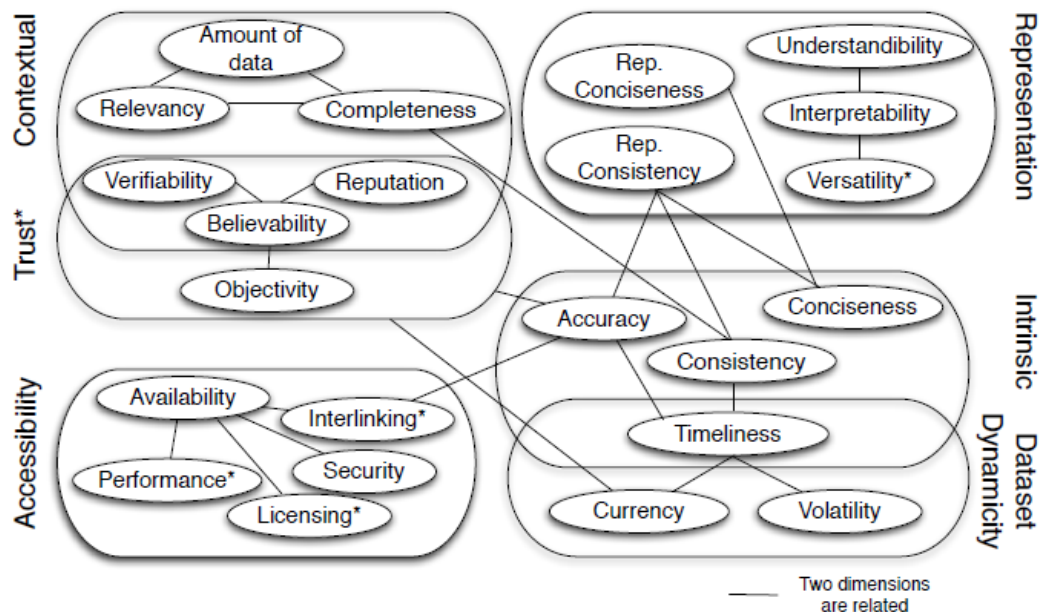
Contextual

Amount of data

Relevancy

Completeness

Representation

Understandibility

Rep. Conciseness

Interpretability

Rep. Consistency

Versatility*

Trust*

Verifiability

Reputation

Believability

Objectivity

Intrinsic

Conciseness

Accuracy

Consistency

Accessibility

Availability

Interlinking*

Performance*

Security

Licensing*

Dataset Dynamicity

Timeliness

Currency

Volatility

Two dimensions are related